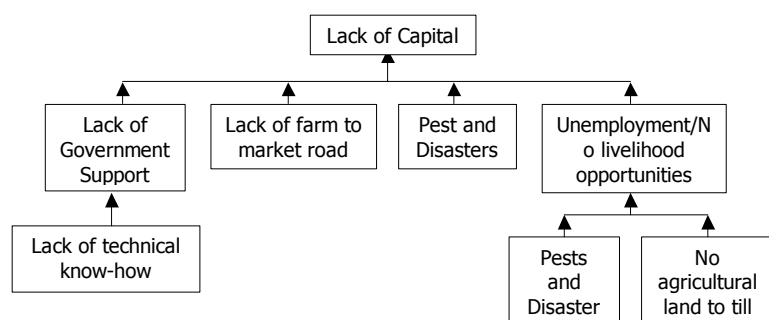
Lack of Capital

Lack of Government Support

Lack of farm to market road

Pest and Disasters

Unemployment/No livelihood opportunities

Lack of technical know-how

Pests and Disaster

No agricultural land to till